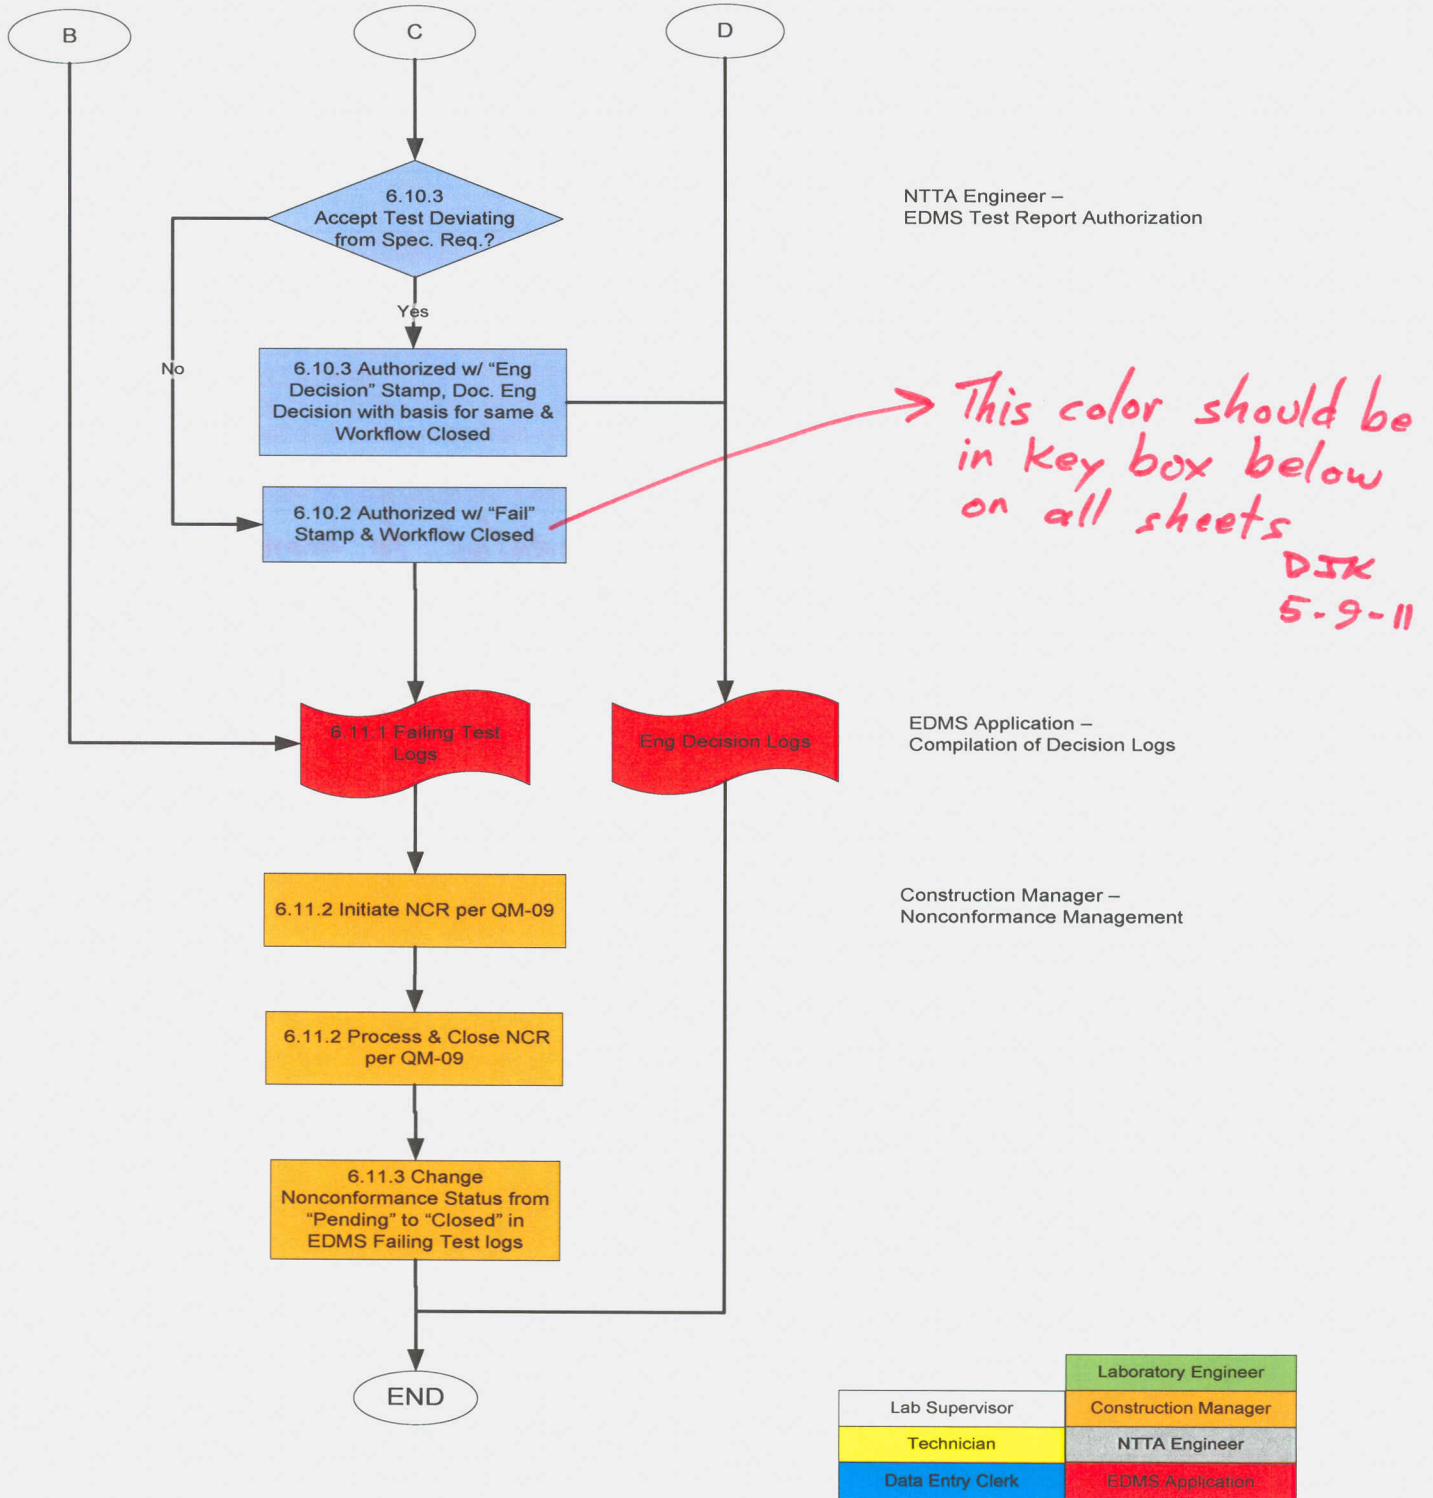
B

C

D

6.10.3
Accept Test Deviating from Spec. Req.?

NTTA Engineer –
EDMS Test Report Authorization

Yes

No

6.10.3 Authorized w/ “Eng Decision” Stamp, Doc. Eng Decision with basis for same & Workflow Closed

6.10.2 Authorized w/ “Fail” Stamp & Workflow Closed

This color should be in key box below on all sheets
DJK
5-9-11

6.11.1 Failing Test Logs

Eng Decision Logs

EDMS Application –
Compilation of Decision Logs

6.11.2 Initiate NCR per QM-09

Construction Manager –
Nonconformance Management

6.11.2 Process & Close NCR per QM-09

6.11.3 Change Nonconformance Status from “Pending” to “Closed” in EDMS Failing Test logs

END

| | Laboratory Engineer |
|---|---|
| Lab Supervisor | Construction Manager |
| Technician | NTTA Engineer |
| Data Entry Clerk | EDMS Application |